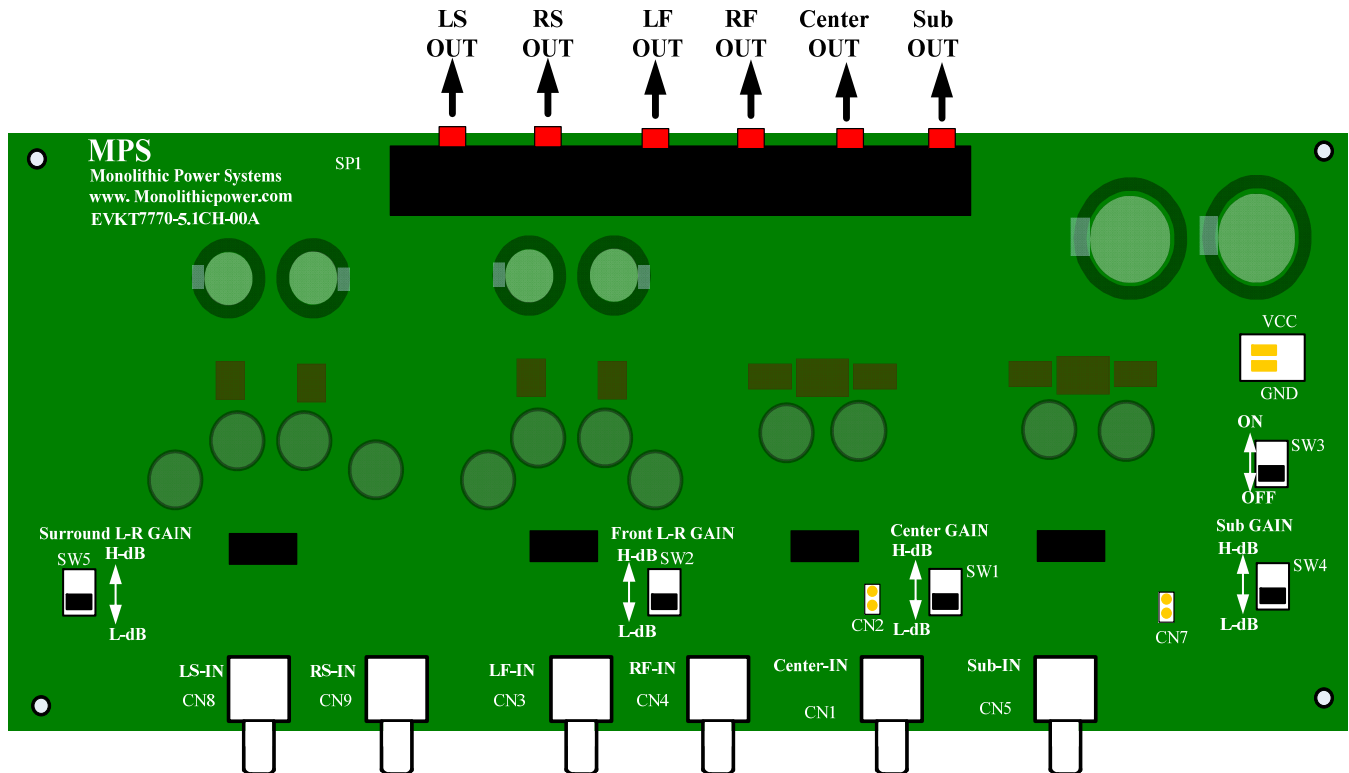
LS OUT
RS OUT
LF OUT
RF OUT
Center OUT
Sub OUT

MPS
Monolithic Power Systems
www. Monolithicpower.com
EVKT7770-5.1CH-00A

SP1

VCC
GND

ON
SW3
OFF

Surround L-R GAIN
SW5
H-dB
L-dB

Front L-R GAIN
H-dB
SW2
L-dB

Center GAIN
H-dB
SW1
CN2
L-dB

Sub GAIN
H-dB
SW4
CN7
L-dB

LS-IN
CN8
RS-IN
CN9
LF-IN
CN3
RF-IN
CN4
Center-IN
CN1
Sub-IN
CN5